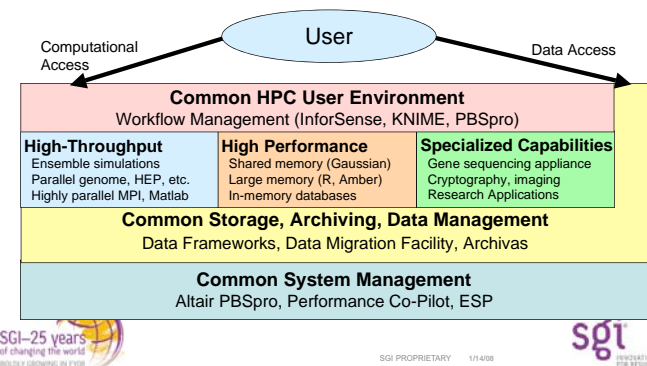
User

Computational Access

Data Access

Common HPC User Environment
Workflow Management (InforSense, KNIME, PBSpro)

High-Throughput
Ensemble simulations
Parallel genome, HEP, etc.
Highly parallel MPI, Matlab

High Performance
Shared memory (Gaussian)
Large memory (R, Amber)
In-memory databases

Specialized Capabilities
Gene sequencing appliance
Cryptography, imaging
Research Applications

Common Storage, Archiving, Data Management
Data Frameworks, Data Migration Facility, Archivas

Common System Management
Altair PBSpro, Performance Co-Pilot, ESP

SGI–25 years of changing the world
BOLDLY GROWING IN FY08

SGI PROPRIETARY 1/14/08

sgi
INNOVATION FOR RESULTS